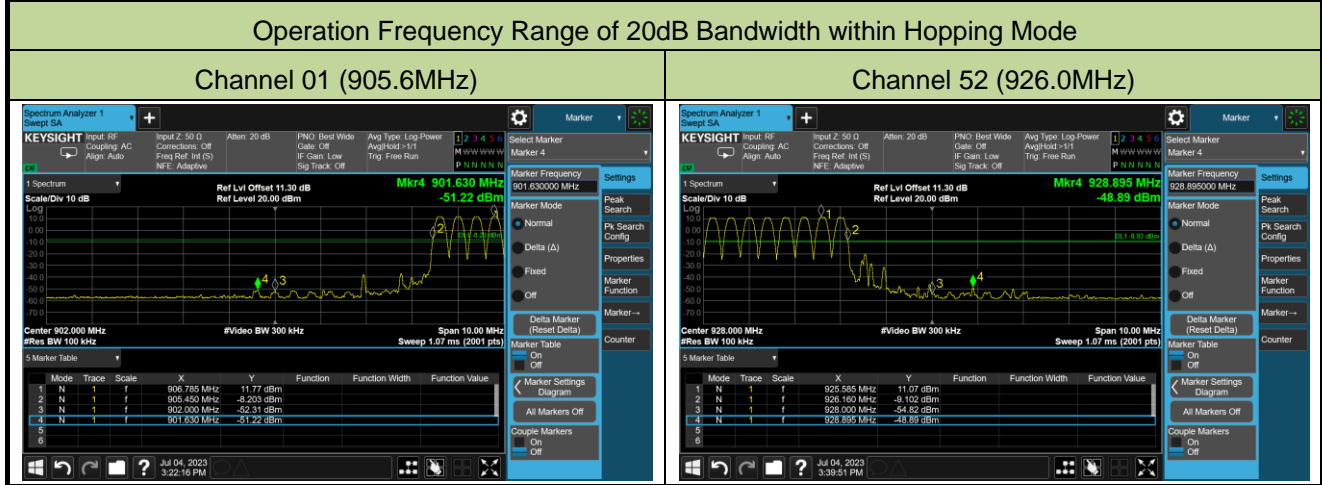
Operation Frequency Range of 20dB Bandwidth within Hopping Mode

| Channel 01 (905.6MHz) | Channel 52 (926.0MHz) |
|---|---|

Spectrum Analyzer 1
Swept SA

Marker

KEYSIGHT Input: RF Coupling: AC Align: Auto
Input Z: 50 Ω Corrections: Off Freq Ref: Int (S) NFE: Adaptive
Atten: 20 dB
PNO: Best Wide Gate: Off IF Gain: Low Sig Track: Off
Avg Type: Log-Power Avg|Hold:>1/1 Trig: Free Run
1 2 3 4 5 6
M WWWWW
P N N N N N

Select Marker
Marker 4

1 Spectrum
Scale/Div 10 dB
Log
Ref Lvl Offset 11.30 dB
Ref Level 20.00 dBm
Mkr4 901.630 MHz
-51.22 dBm

10.0
0.00
-10.0
-20.0
-30.0
-40.0
-50.0
-60.0
-70.0
-80.0

DL1 -8.23 dBm

Center 902.000 MHz
#Res BW 100 kHz
#Video BW 300 kHz
Span 10.00 MHz
Sweep 1.07 ms (2001 pts)

Marker Frequency
901.630000 MHz
Marker Mode
Normal
Delta (Δ)
Fixed
Off
Delta Marker (Reset Delta)
Marker Table
On
Off
Marker Settings Diagram
All Markers Off
Couple Markers
On
Off

Settings
Peak Search
Pk Search Config
Properties
Marker Function
Marker→
Counter

5 Marker Table

| | Mode | Trace | Scale | X | Y | Function | Function Width | Function Value |
|---|---|---|---|---|---|---|---|---|
| 1 | N | 1 | f | 906.785 MHz | 11.77 dBm | | | |
| 2 | N | 1 | f | 905.450 MHz | -8.203 dBm | | | |
| 3 | N | 1 | f | 902.000 MHz | -52.31 dBm | | | |
| 4 | N | 1 | f | 901.630 MHz | -51.22 dBm | | | |
| 5 | | | | | | | | |
| 6 | | | | | | | | |

Jul 04, 2023
3:22:16 PM

Spectrum Analyzer 1
Swept SA

Marker

KEYSIGHT Input: RF Coupling: AC Align: Auto
Input Z: 50 Ω Corrections: Off Freq Ref: Int (S) NFE: Adaptive
Atten: 20 dB
PNO: Best Wide Gate: Off IF Gain: Low Sig Track: Off
Avg Type: Log-Power Avg|Hold:>1/1 Trig: Free Run
1 2 3 4 5 6
M WWWWW
P N N N N N

Select Marker
Marker 4

1 Spectrum
Scale/Div 10 dB
Log
Ref Lvl Offset 11.30 dB
Ref Level 20.00 dBm
Mkr4 928.895 MHz
-48.89 dBm

10.0
0.00
-10.0
-20.0
-30.0
-40.0
-50.0
-60.0
-70.0
-80.0

DL1 -8.93 dBm

Center 928.000 MHz
#Res BW 100 kHz
#Video BW 300 kHz
Span 10.00 MHz
Sweep 1.07 ms (2001 pts)

Marker Frequency
928.895000 MHz
Marker Mode
Normal
Delta (Δ)
Fixed
Off
Delta Marker (Reset Delta)
Marker Table
On
Off
Marker Settings Diagram
All Markers Off
Couple Markers
On
Off

Settings
Peak Search
Pk Search Config
Properties
Marker Function
Marker→
Counter

5 Marker Table

| | Mode | Trace | Scale | X | Y | Function | Function Width | Function Value |
|---|---|---|---|---|---|---|---|---|
| 1 | N | 1 | f | 925.585 MHz | 11.07 dBm | | | |
| 2 | N | 1 | f | 926.160 MHz | -9.102 dBm | | | |
| 3 | N | 1 | f | 928.000 MHz | -54.82 dBm | | | |
| 4 | N | 1 | f | 928.895 MHz | -48.89 dBm | | | |
| 5 | | | | | | | | |
| 6 | | | | | | | | |

Jul 04, 2023
3:39:51 PM